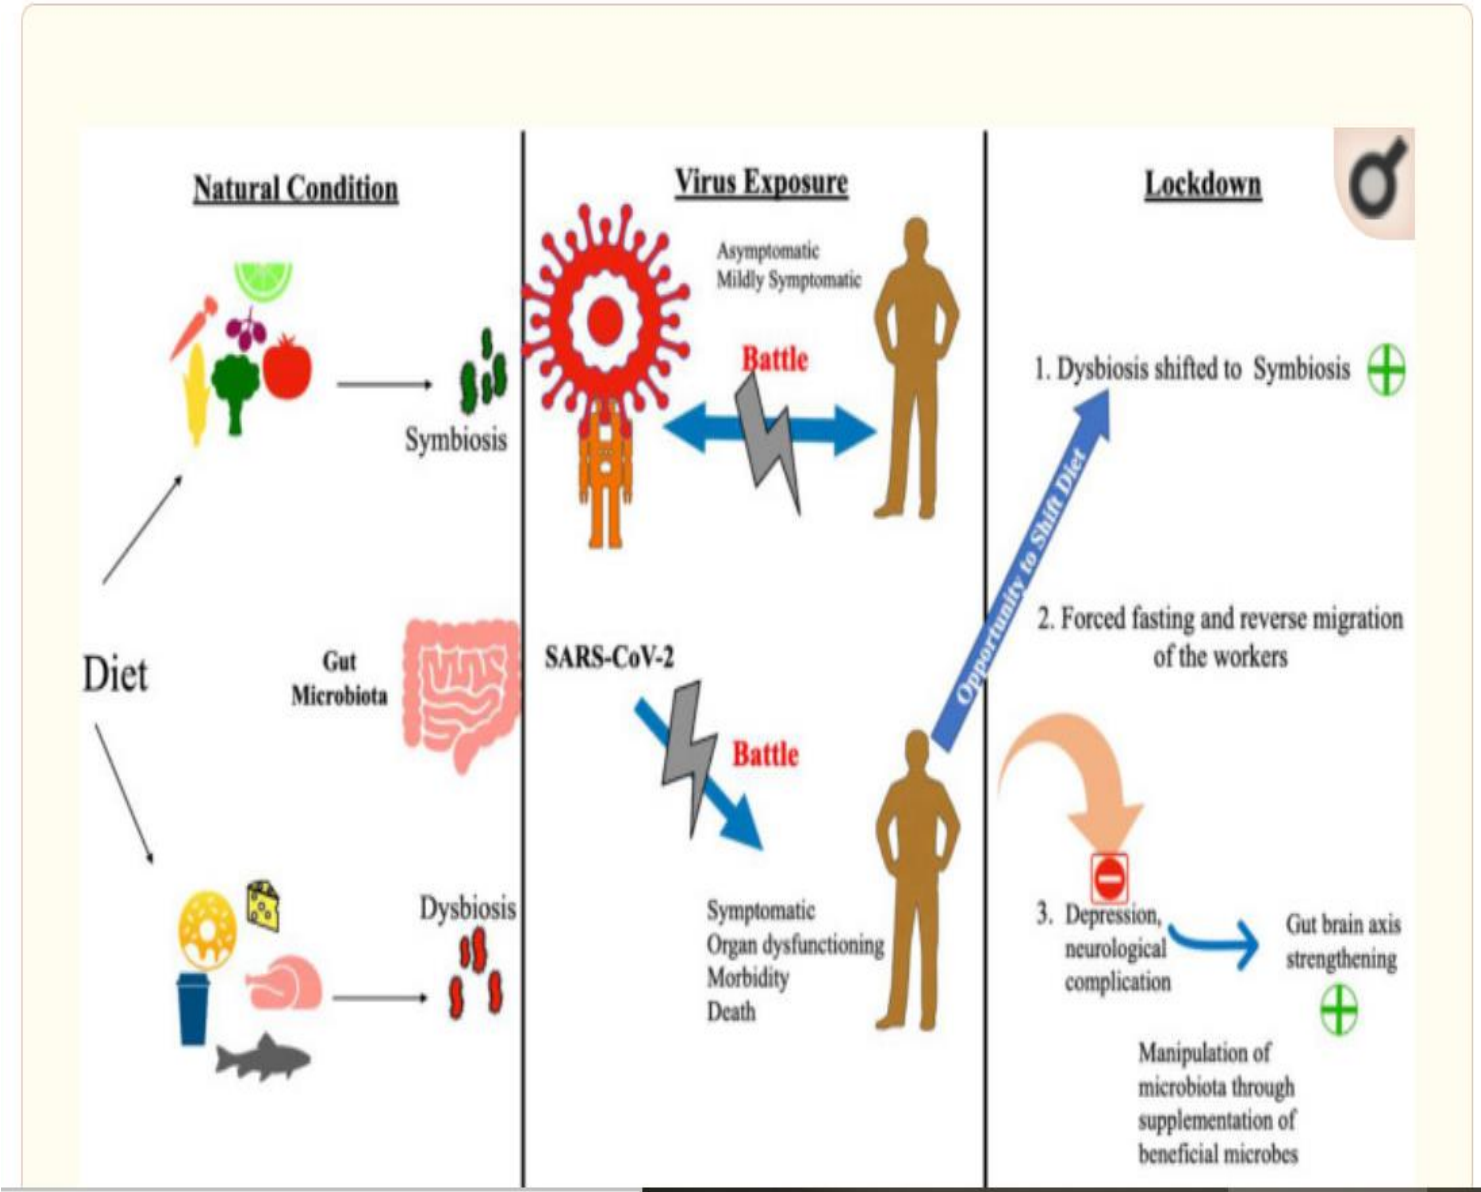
Natural Condition

Symbiosis

Diet

Gut Microbiota

Dysbiosis

Virus Exposure

Asymptomatic
Mildly Symptomatic

Battle

SARS-CoV-2

Battle

Symptomatic
Organ dysfunctioning
Morbidity
Death

Lockdown

1. Dysbiosis shifted to Symbiosis

Opportunity to Shift Diet

2. Forced fasting and reverse migration of the workers

3. Depression, neurological complication

Gut brain axis strengthening

Manipulation of microbiota through supplementation of beneficial microbes